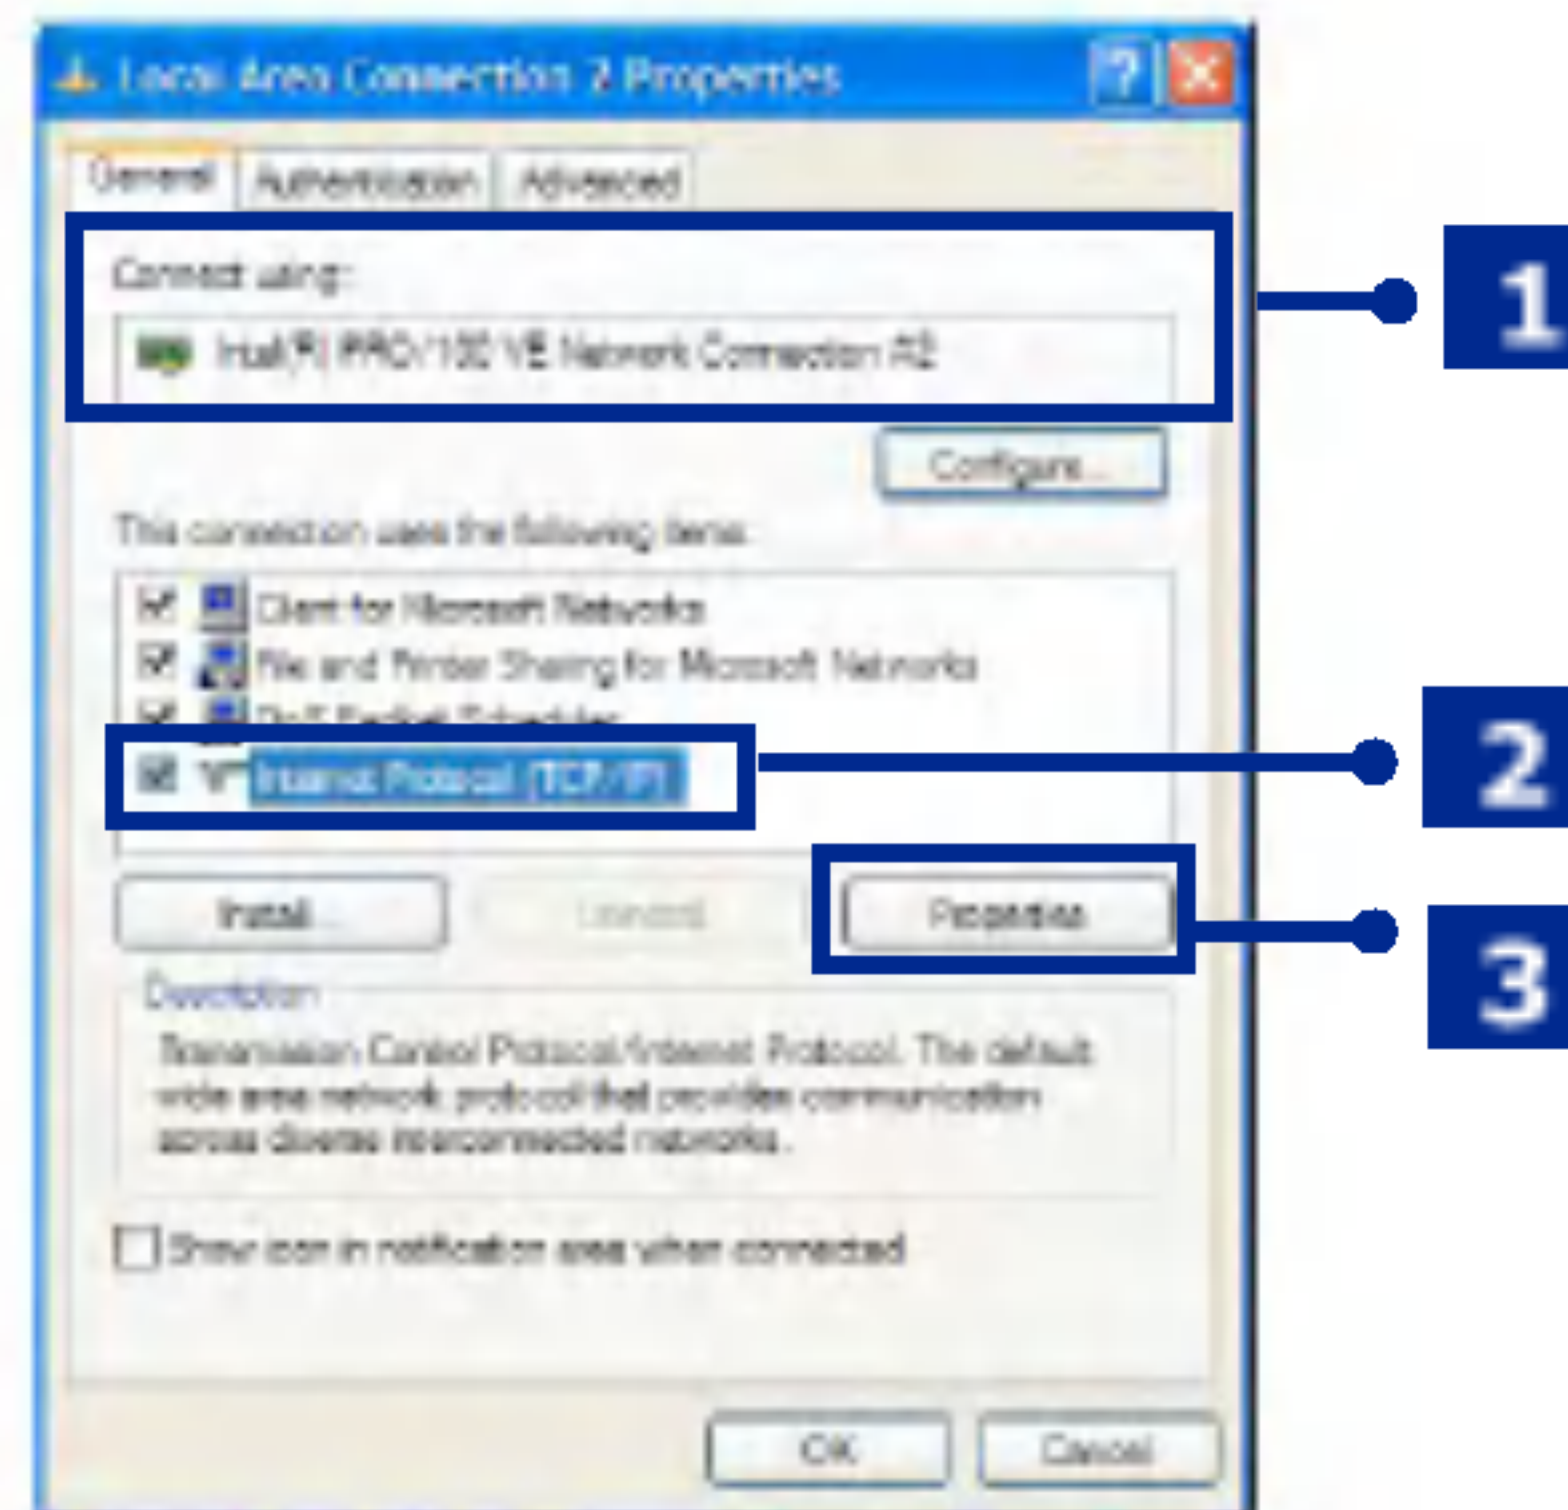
Local Area Connection 2 Properties

General | Authentication | Advanced

Connect using:

Intel(R) PRO/100 VE Network Connection #2

Configure...

This connection uses the following items:

Client for Microsoft Networks
File and Printer Sharing for Microsoft Networks
QoS Packet Scheduler
Internet Protocol (TCP/IP)

Install... | Uninstall | Properties

Description
Transmission Control Protocol/Internet Protocol. The default wide area network protocol that provides communication across diverse interconnected networks.

Show icon in notification area when connected

OK | Cancel

1
2
3